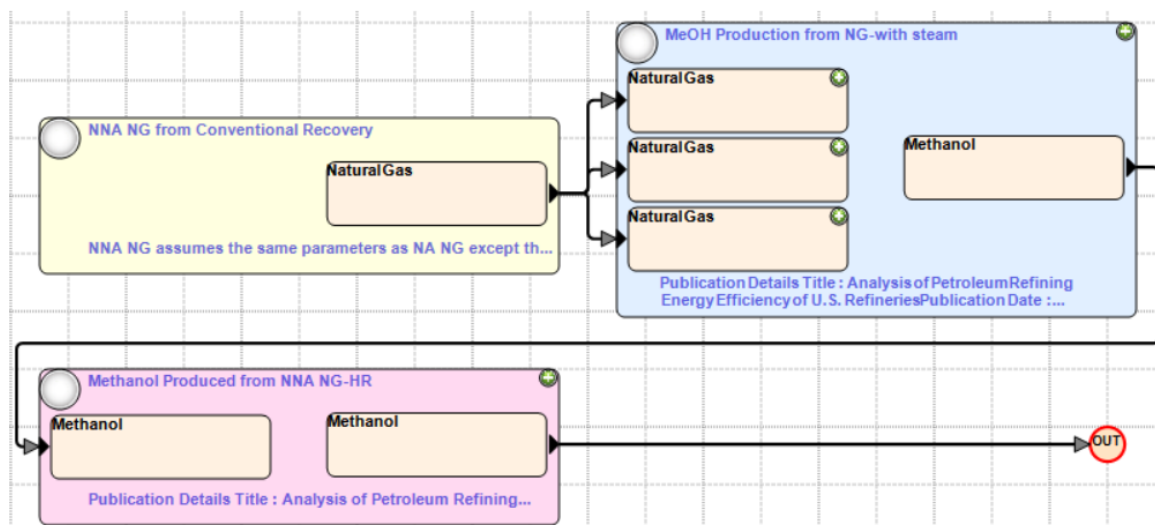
MeOH Production from NG-with steam

Natural Gas

Natural Gas

Natural Gas

Methanol

Publication Details Title : Analysis of Petroleum Refining Energy Efficiency of U.S. Refineries Publication Date :...

NNA NG from Conventional Recovery

Natural Gas

NNA NG assumes the same parameters as NA NG except th...

Methanol Produced from NNA NG-HR

Methanol

Methanol

Publication Details Title : Analysis of Petroleum Refining...

OUT